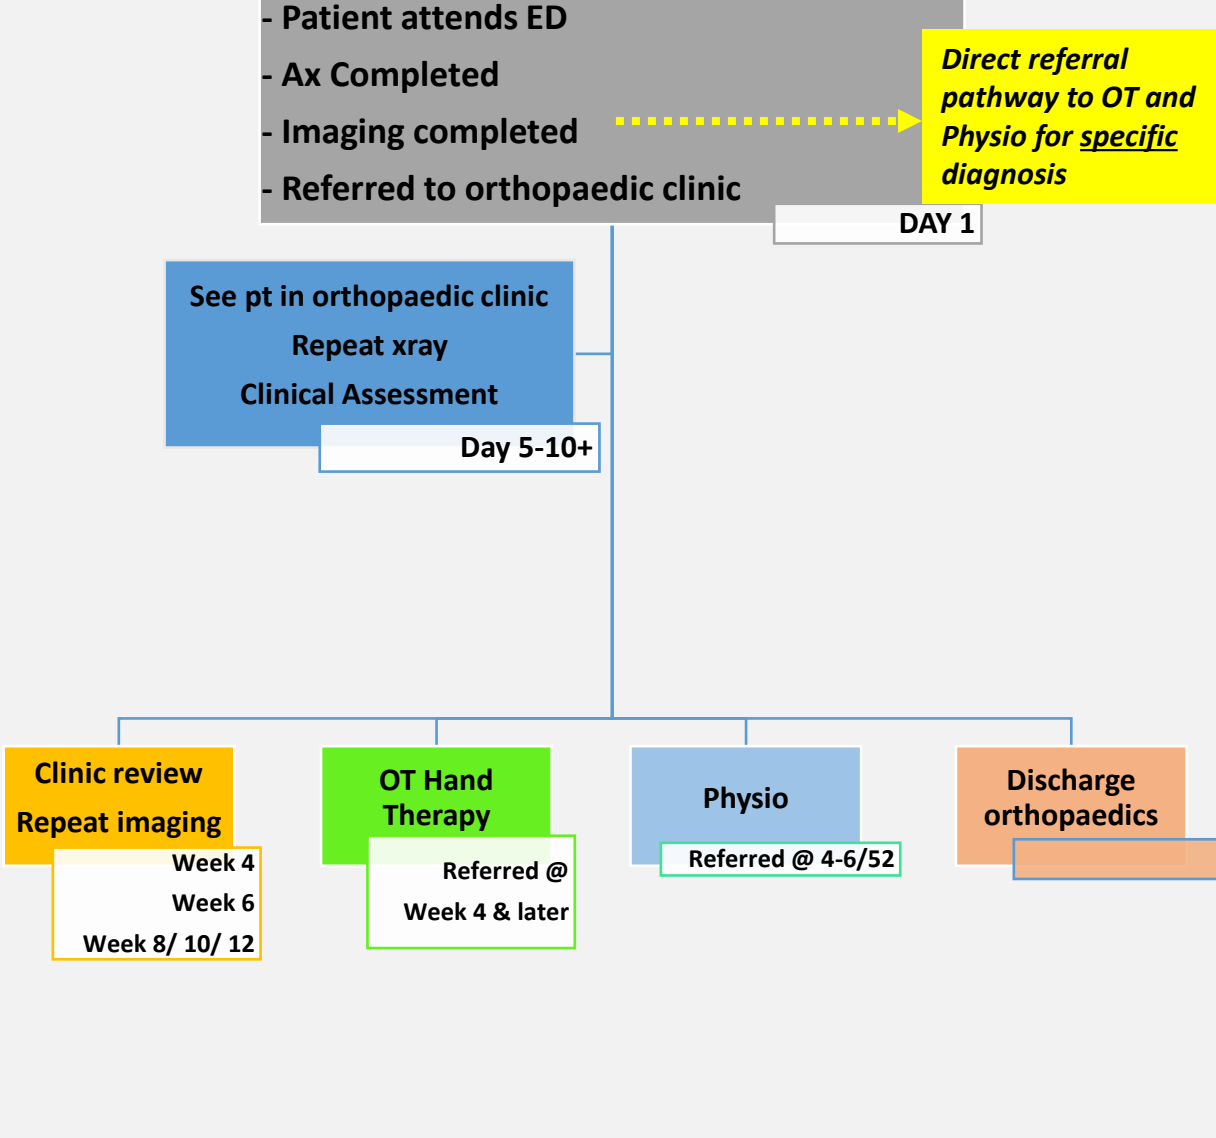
- Patient attends ED
- Ax Completed
- Imaging completed
- Referred to orthopaedic clinic

Direct referral pathway to OT and Physio for specific diagnosis

DAY 1

See pt in orthopaedic clinic
Repeat xray
Clinical Assessment

Day 5-10+

Clinic review
Repeat imaging

Week 4
Week 6
Week 8/ 10/ 12

OT Hand Therapy

Referred @
Week 4 & later

Physio

Referred @ 4-6/52

Discharge orthopaedics